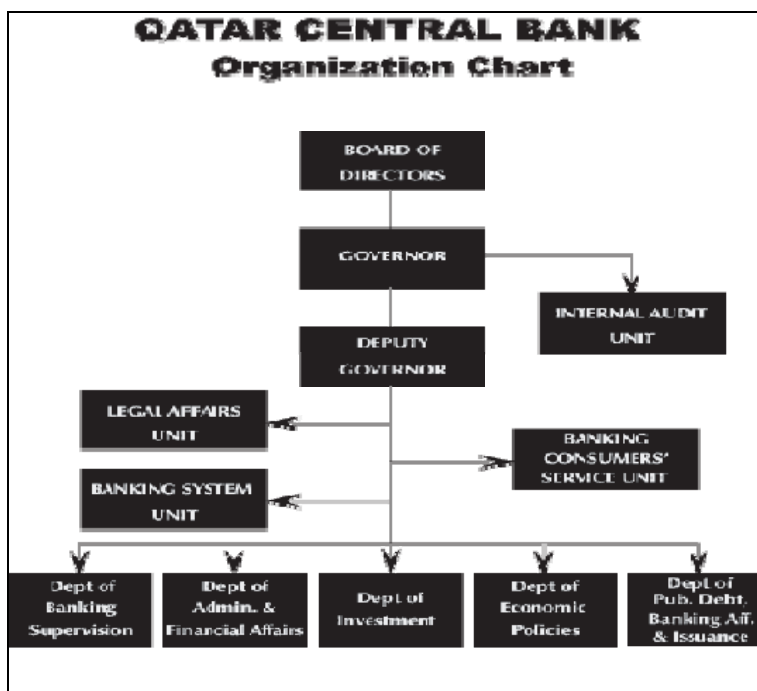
QATAR CENTRAL BANK
Organization Chart

BOARD OF DIRECTORS

GOVERNOR

INTERNAL AUDIT UNIT

DEPUTY GOVERNOR

LEGAL AFFAIRS UNIT

BANKING CONSUMERS' SERVICE UNIT

BANKING SYSTEM UNIT

Dept of Banking Supervision

Dept of Admin. & Financial Affairs

Dept of Investment

Dept of Economic Policies

Dept of Pub. Debt, Banking Aff. & Issuance